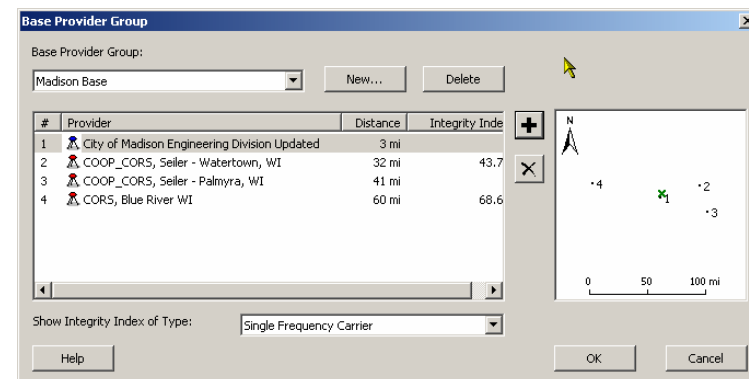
Base Provider Group

Base Provider Group:

Madison Base

New...

Delete

| # | Provider | Distance | Integrity Inde |
|---|---|---|---|
| 1 | City of Madison Engineering Division Updated | 3 mi | |
| 2 | COOP_CORS, Seiler - Watertown, WI | 32 mi | 43.7 |
| 3 | COOP_CORS, Seiler - Palmyra, WI | 41 mi | |
| 4 | CORS, Blue River WI | 60 mi | 68.6 |

N

4

1

2

3

0

50

100 mi

Show Integrity Index of Type:

Single Frequency Carrier

Help

OK

Cancel